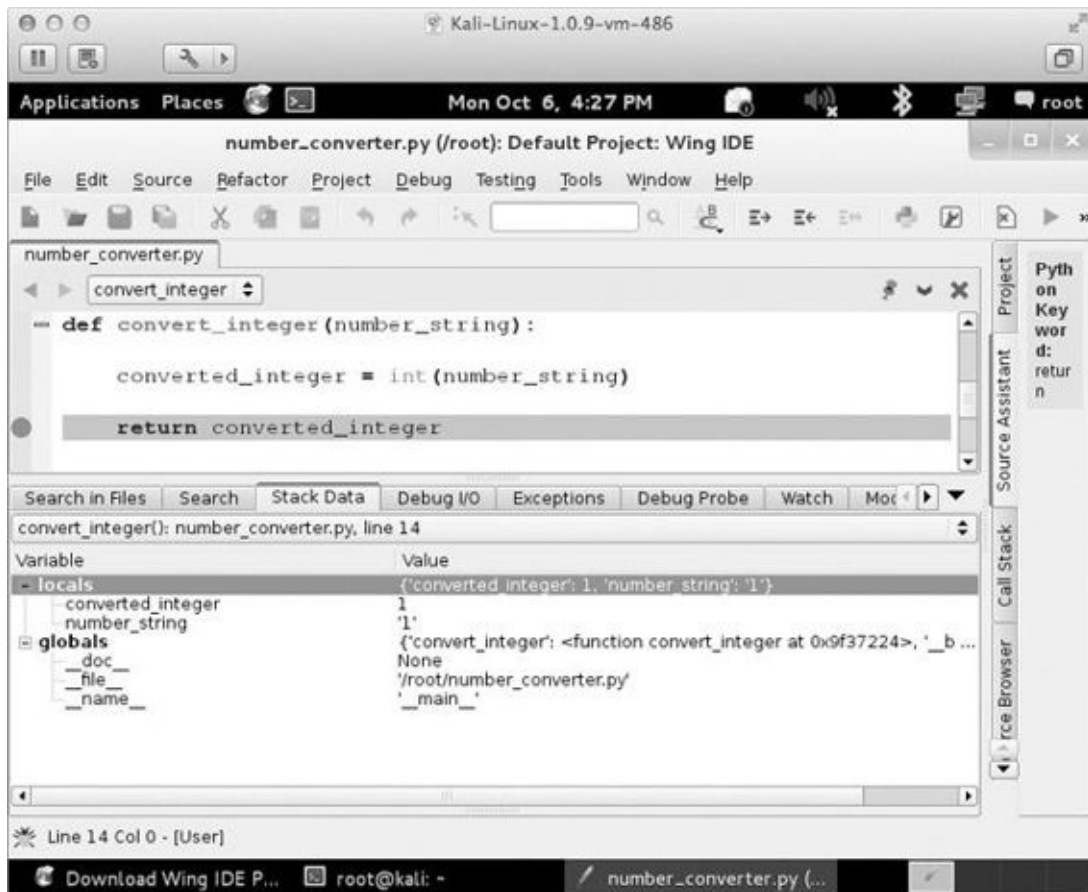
Kali-Linux-1.0.9-vm-486

Applications Places Mon Oct 6, 4:27 PM root

number_converter.py (/root): Default Project: Wing IDE

File Edit Source Refactor Project Debug Testing Tools Window Help

number_converter.py

convert_integer

def convert_integer(number_string):

converted_integer = int(number_string)

return converted_integer

Project

Source Assistant

Call Stack

rce Browser

Pyth on Key wor d: retur n

Search in Files | Search | Stack Data | Debug I/O | Exceptions | Debug Probe | Watch | Mo

convert_integer(): number_converter.py, line 14

| Variable | Value |
|---|---|
| - locals | {'converted_integer': 1, 'number_string': '1'} |
| converted_integer | 1 |
| number_string | '1' |
| globals | {'convert_integer': <function convert_integer at 0x9f37224>, '__b ... |
| __doc__ | None |
| __file__ | '/root/number_converter.py' |
| __name__ | '__main__' |

Line 14 Col 0 - [User]

Download Wing IDE P... root@kali: ~ number_converter.py (...